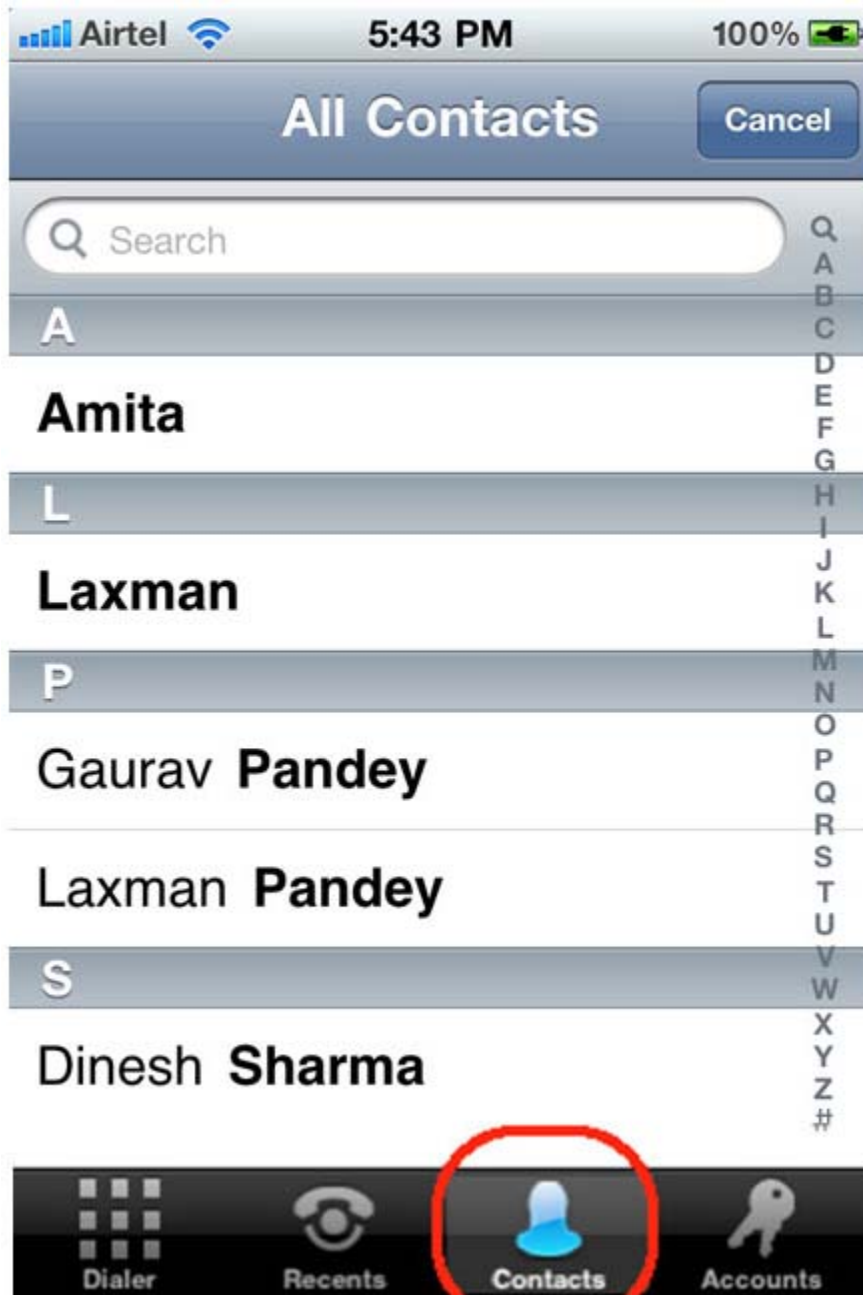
Airtel 5:43 PM 100%

All Contacts

Cancel

Search

A

Amita

L

Laxman

P

Gaurav Pandey

Laxman Pandey

S

Dinesh Sharma

A B C D E F G H I J K L M N O P Q R S T U V W X Y Z #

Dialer

Recents

Contacts

Accounts